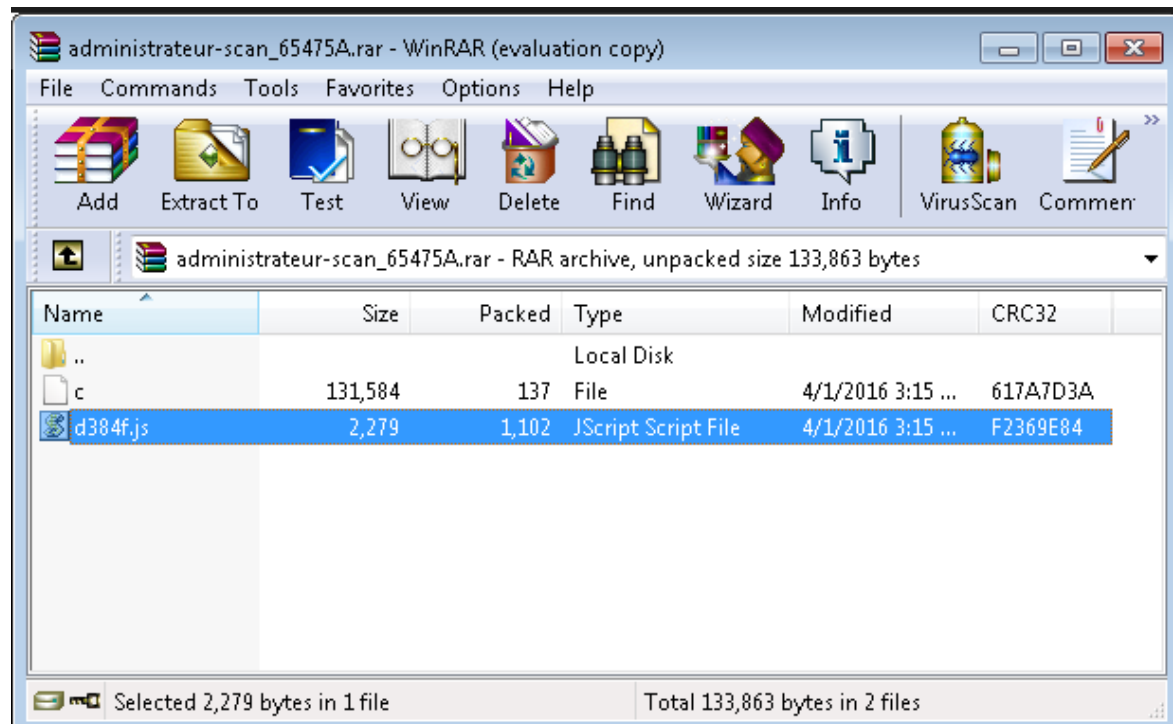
administrateur-scan_65475A.rar - WinRAR (evaluation copy)

File Commands Tools Favorites Options Help

Add Extract To Test View Delete Find Wizard Info VirusScan Commen

administrateur-scan_65475A.rar - RAR archive, unpacked size 133,863 bytes

| Name | Size | Packed | Type | Modified | CRC32 |
|---|---|---|---|---|---|
| .. | | | Local Disk | | |
| c | 131,584 | 137 | File | 4/1/2016 3:15 ... | 617A7D3A |
| d384f.js | 2,279 | 1,102 | JScript Script File | 4/1/2016 3:15 ... | F2369E84 |

Selected 2,279 bytes in 1 file

Total 133,863 bytes in 2 files